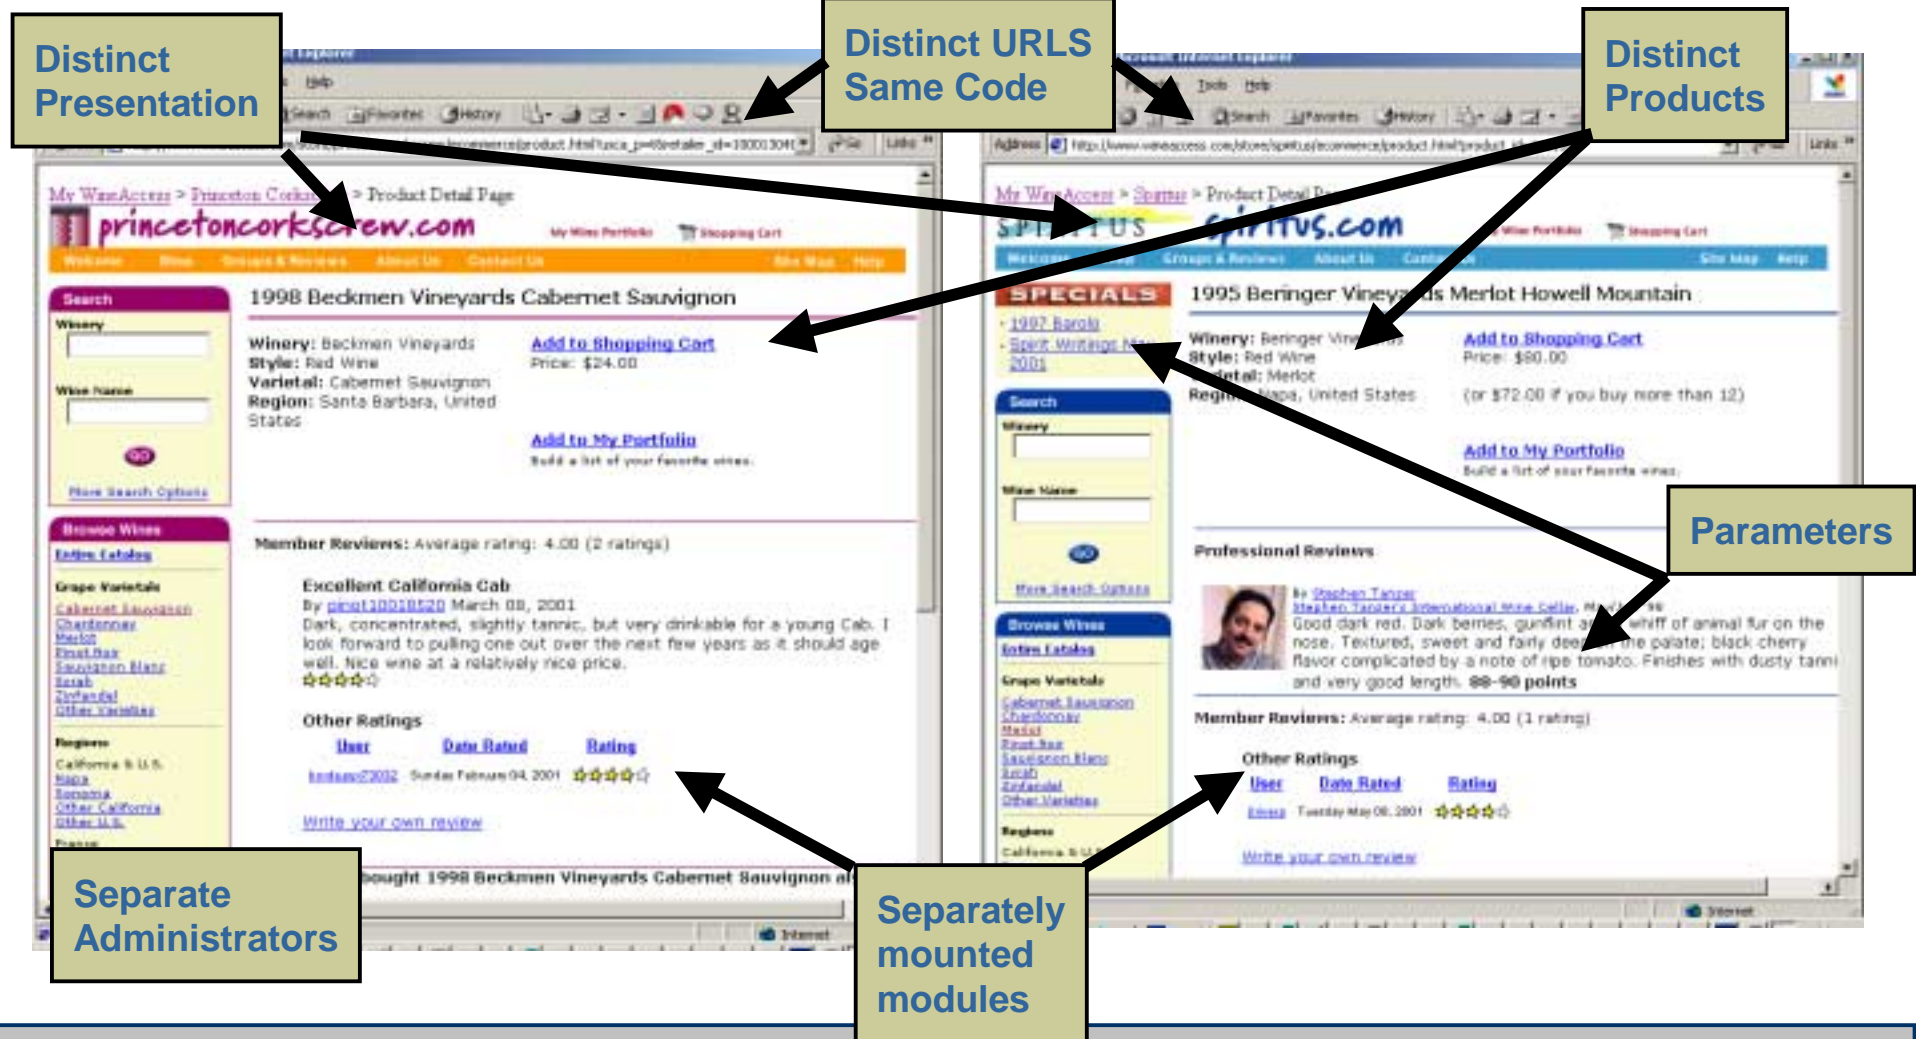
Distinct Presentation

Distinct URLS Same Code

Distinct Products

My WineAccess > Princeton Corks > Product Detail Page

princetoncorkscrew.com

My Wine Portfolio Shopping Cart

Welcome Wines Groups & Reviews About Us Contact Us Site Map Help

Search

Winery

Wine Name

More Search Options

Browse Wines

Entire Catalog

Grape Varietals

Cabernet Sauvignon
Chardonnay
Merlot
Pinot Noir
Sauvignon Blanc
Syrah
Zinfandel
Other Varietals

Regions

California & U.S.
Napa
Sonoma
Other California
Other U.S.

1998 Beckmen Vineyards Cabernet Sauvignon

Winery: Beckmen Vineyards
Style: Red Wine
Varietal: Cabernet Sauvignon
Region: Santa Barbara, United States

Add to Shopping Cart
Price: $24.00

Add to My Portfolio
Build a list of your favorite wines.

Member Reviews: Average rating: 4.00 (2 ratings)

Excellent California Cab
By pinot10018520 March 08, 2001
Dark, concentrated, slightly tannic, but very drinkable for a young Cab. I look forward to pulling one out over the next few years as it should age well. Nice wine at a relatively nice price.

Other Ratings

| User | Date Rated | Rating |
|---|---|---|
| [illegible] | Sunday February 04, 2001 | |

Write your own review

bought 1998 Beckmen Vineyards Cabernet Sauvignon al

My WineAccess > Spiritus > Product Detail Page

SPIRITUS spiritus.com

Address http://www.wineaccess.com/store/spiritus/ecommerce/product.html?product_id=

Welcome Groups & Reviews About Us Site Map Help

SPECIALS

1997 Barolo
Spirit Writings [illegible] 2001

Search

Winery

Wine Name

More Search Options

Browse Wines

Entire Catalog

Grape Varietals

Cabernet Sauvignon
Chardonnay
Merlot
Pinot Noir
Sauvignon Blanc
Syrah
Zinfandel
Other Varietals

Regions

California & U.S.

1995 Beringer Vineyards Merlot Howell Mountain

Winery: Beringer Vineyards
Style: Red Wine
Varietal: Merlot
Region: Napa, United States

Add to Shopping Cart
Price: $80.00

(or $72.00 if you buy more than 12)

Add to My Portfolio
Build a list of your favorite wines.

Professional Reviews

By Stephen Tanzer
Stephen Tanzer's International Wine Cellar
Good dark red. Dark berries, gunflint a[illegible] whiff of animal fur on the nose. Textured, sweet and fairly dee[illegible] the palate; black cherry flavor complicated by a note of ripe tomato. Finishes with dusty tanni and very good length. 88-90 points

Member Reviews: Average rating: 4.00 (1 rating)

Other Ratings

| User | Date Rated | Rating |
|---|---|---|
| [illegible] | Tuesday May 08, 2001 | |

Write your own review

Internet

Parameters

Separate Administrators

Separately mounted modules